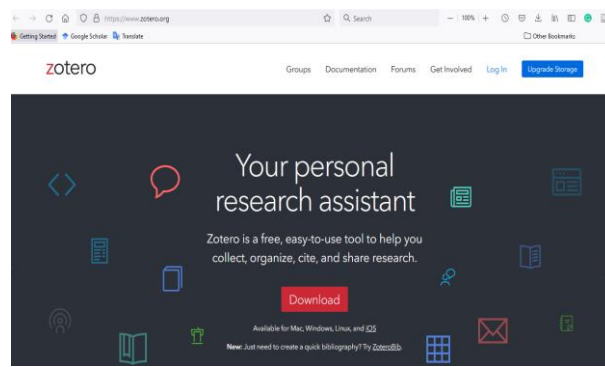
https://www.zotero.org
Search
100%
Getting Started Google Scholar Translate
Other Bookmarks

zotero
Groups Documentation Forums Get Involved Log In Upgrade Storage

Your personal research assistant

Zotero is a free, easy-to-use tool to help you collect, organize, cite, and share research.

Download

Available for Mac, Windows, Linux, and iOS

New: Just need to create a quick bibliography? Try ZoteroBib.